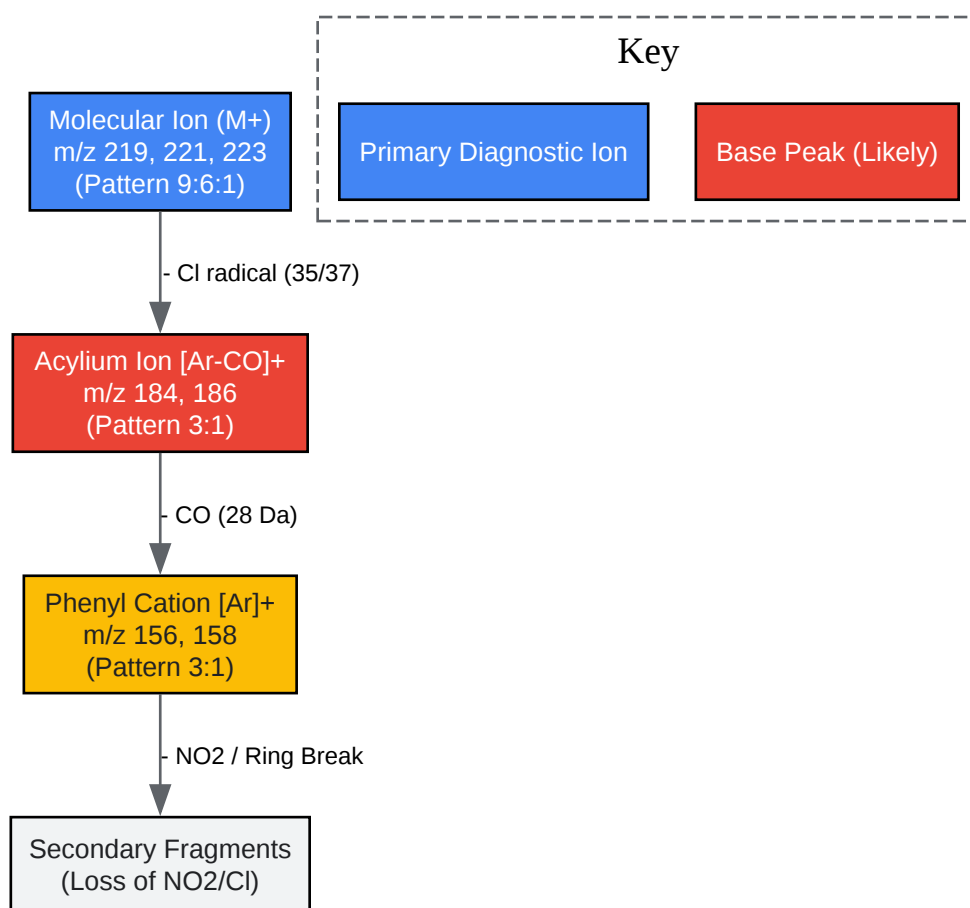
Key

Primary Diagnostic Ion

Base Peak (Likely)

Molecular Ion (M+)
m/z 219, 221, 223
(Pattern 9:6:1)

- Cl radical (35/37)

Acylium Ion [Ar-CO]+
m/z 184, 186
(Pattern 3:1)

- CO (28 Da)

Phenyl Cation [Ar]+
m/z 156, 158
(Pattern 3:1)

- NO2 / Ring Break

Secondary Fragments
(Loss of NO2/Cl)